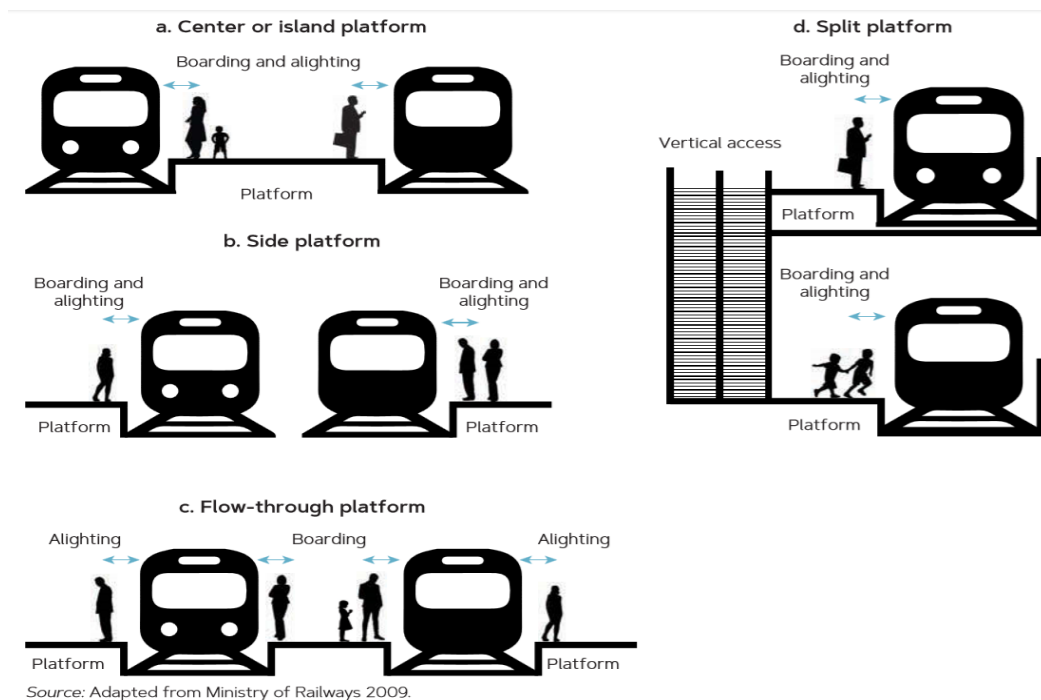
a. Center or island platform

Boarding and alighting

Platform

b. Side platform

Boarding and alighting

Boarding and alighting

Platform

Platform

c. Flow-through platform

Alighting

Boarding

Alighting

Platform

Platform

d. Split platform

Boarding and alighting

Vertical access

Platform

Boarding and alighting

Platform

Source: Adapted from Ministry of Railways 2009.